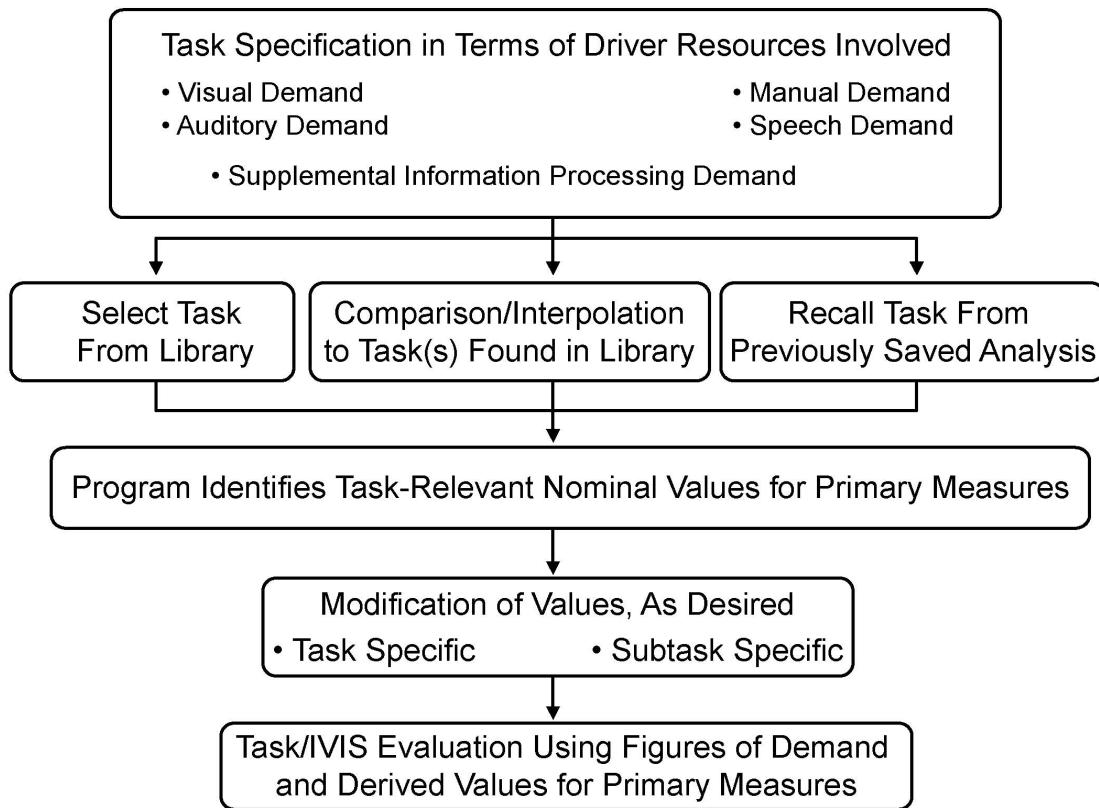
Task Specification in Terms of Driver Resources Involved

• Visual Demand
• Auditory Demand
• Manual Demand
• Speech Demand
• Supplemental Information Processing Demand

Select Task From Library

Comparison/Interpolation to Task(s) Found in Library

Recall Task From Previously Saved Analysis

Program Identifies Task-Relevant Nominal Values for Primary Measures

Modification of Values, As Desired
• Task Specific
• Subtask Specific

Task/IVIS Evaluation Using Figures of Demand and Derived Values for Primary Measures